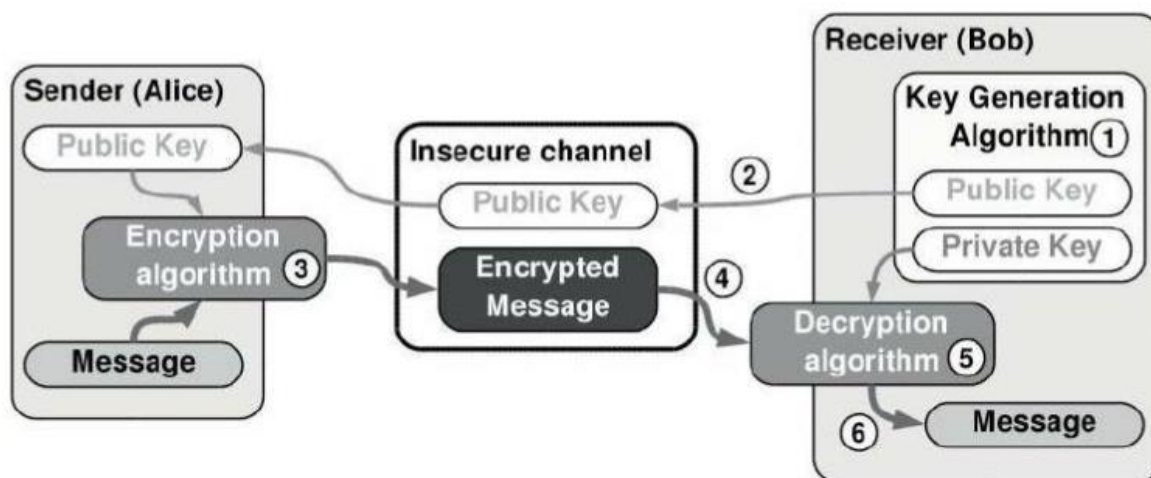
Sender (Alice)

Public Key

Encryption algorithm 3

Message

Insecure channel

Public Key

Encrypted Message

2

4

Receiver (Bob)

Key Generation Algorithm 1

Public Key

Private Key

Decryption algorithm 5

6

Message